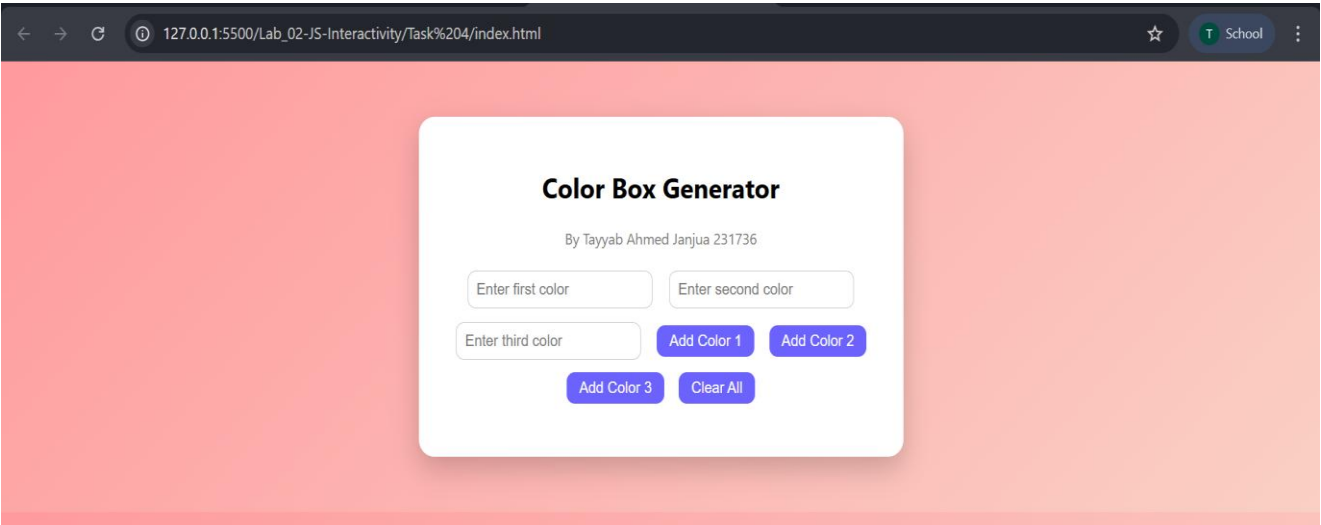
127.0.0.1:5500/Lab_02-JS-Interactivity/Task%204/index.html

T School

Color Box Generator

By Tayyab Ahmed Janjua 231736

Enter first color

Enter second color

Enter third color

Add Color 1

Add Color 2

Add Color 3

Clear All